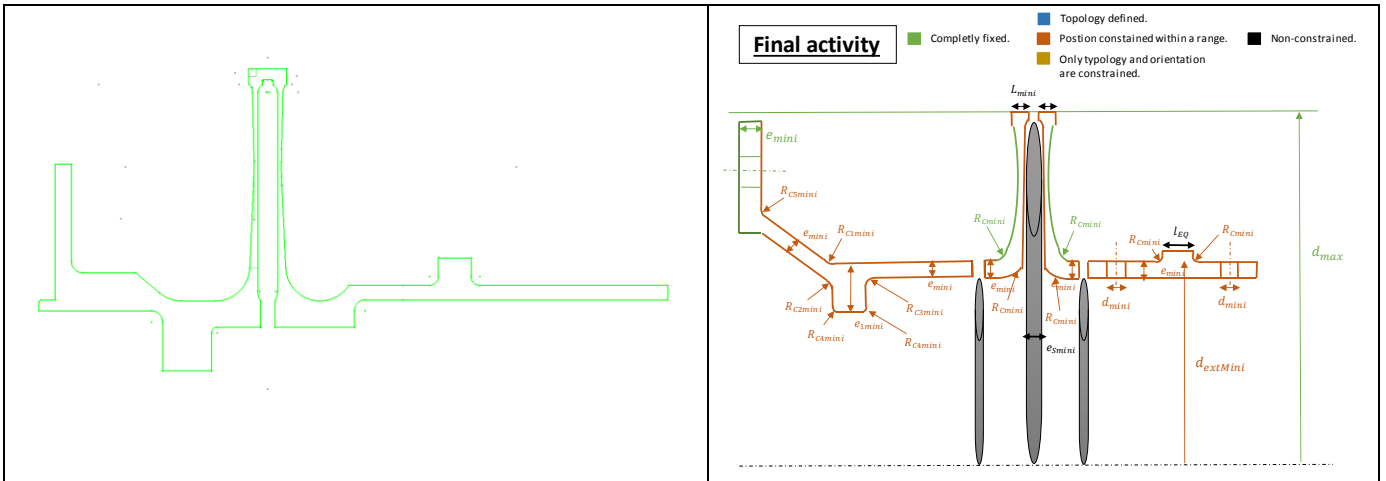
Final activity

Completly fixed.

Topology defined.

Postion constained within a range.

Only typology and orientation are constrained.

Non-constrained.

$L_{mini}$

$e_{mini}$

$R_{C5mini}$

$e_{mini}$

$R_{C1mini}$

$e_{mini}$

$R_{C2mini}$

$R_{C3mini}$

$e_{1mini}$

$R_{C4mini}$

$R_{C4mini}$

$R_{Cmini}$

$R_{Cmini}$

$e_{mini}$

$e_{mini}$

$R_{Cmini}$

$R_{Cmini}$

$e_{Smini}$

$R_{Cmini}$

$l_{EQ}$

$R_{Cmini}$

$e_{mini}$

$d_{mini}$

$d_{mini}$

$d_{max}$

$d_{extMini}$